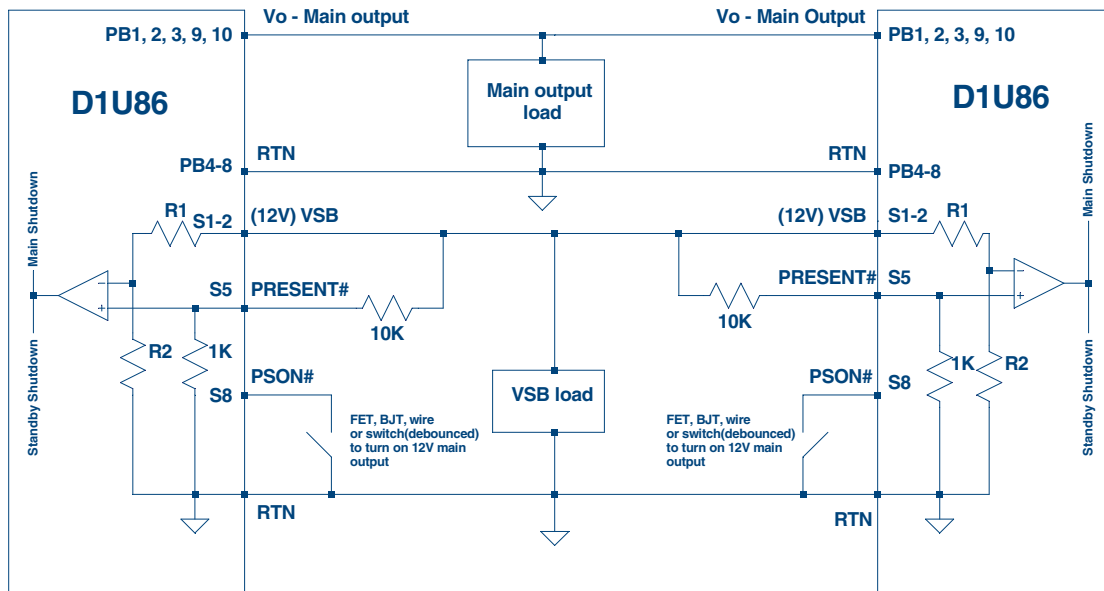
Vo - Main output

Vo - Main Output

PB1, 2, 3, 9, 10

PB1, 2, 3, 9, 10

D1U86

D1U86

Main output load

RTN

RTN

PB4-8

PB4-8

Main Shutdown

Main Shutdown

R1

S1-2

(12V) VSB

(12V) VSB

S1-2

R1

-

+

S5

PRESENT#

PRESENT#

S5

-

+

10K

10K

R2

1K

1K

R2

Standby Shutdown

Standby Shutdown

PSON#

S8

VSB load

PSON#

S8

FET, BJT, wire or switch(debounced) to turn on 12V main output

FET, BJT, wire or switch(debounced) to turn on 12V main output

RTN

RTN